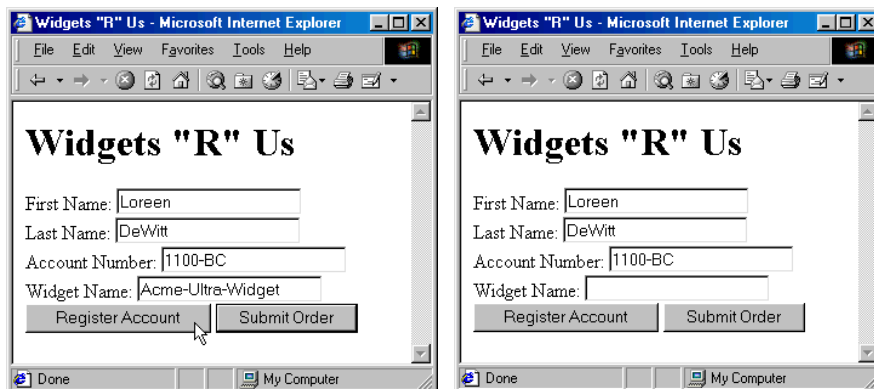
Widgets "R" Us - Microsoft Internet Explorer
File Edit View Favorites Tools Help

Widgets "R" Us

First Name: Loreen
Last Name: DeWitt
Account Number: 1100-BC
Widget Name: Acme-Ultra-Widget
Register Account Submit Order

Done My Computer

Widgets "R" Us - Microsoft Internet Explorer
File Edit View Favorites Tools Help

Widgets "R" Us

First Name: Loreen
Last Name: DeWitt
Account Number: 1100-BC
Widget Name:
Register Account Submit Order

Done My Computer